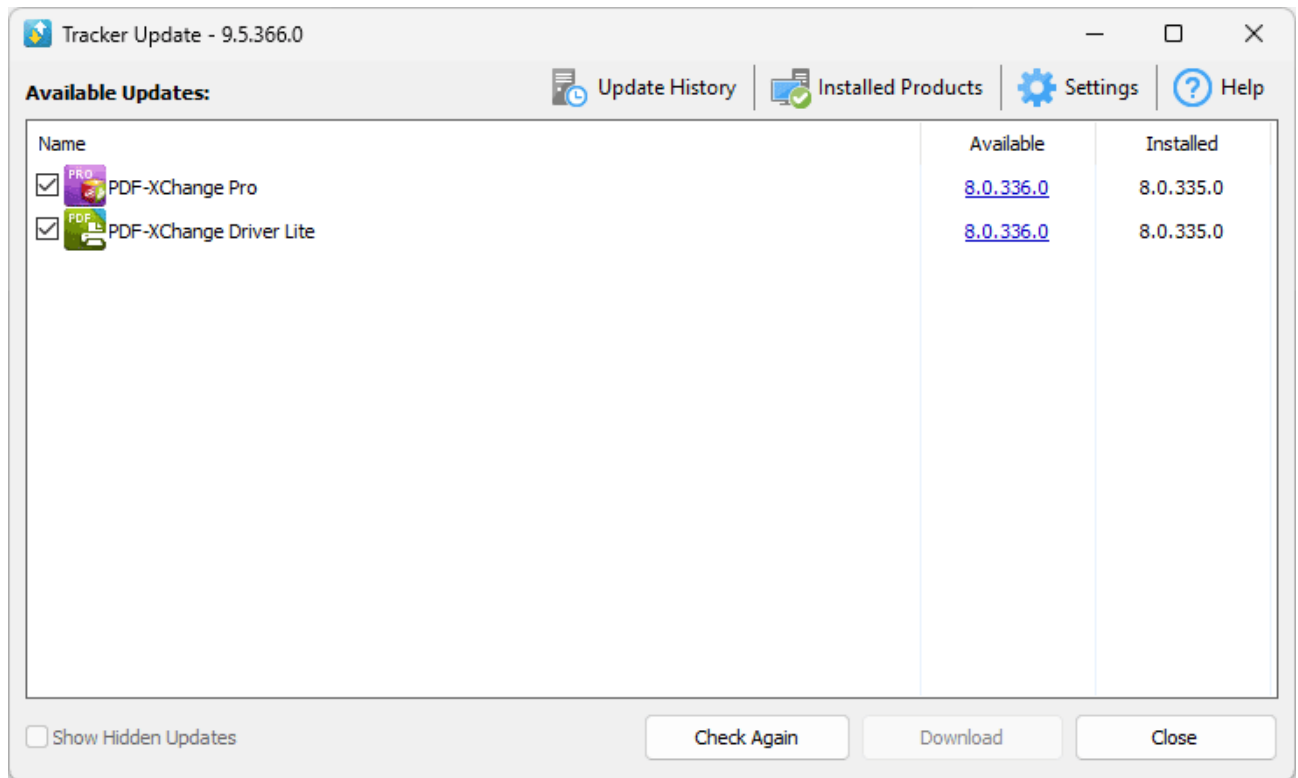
Tracker Update - 9.5.366.0

Available Updates:

Update History | Installed Products | Settings | Help

| Name | Available | Installed |
|---|---|---|
| ☑ PDF-XChange Pro | 8.0.336.0 | 8.0.335.0 |
| ☑ PDF-XChange Driver Lite | 8.0.336.0 | 8.0.335.0 |

☐ Show Hidden Updates

Check Again

Download

Close